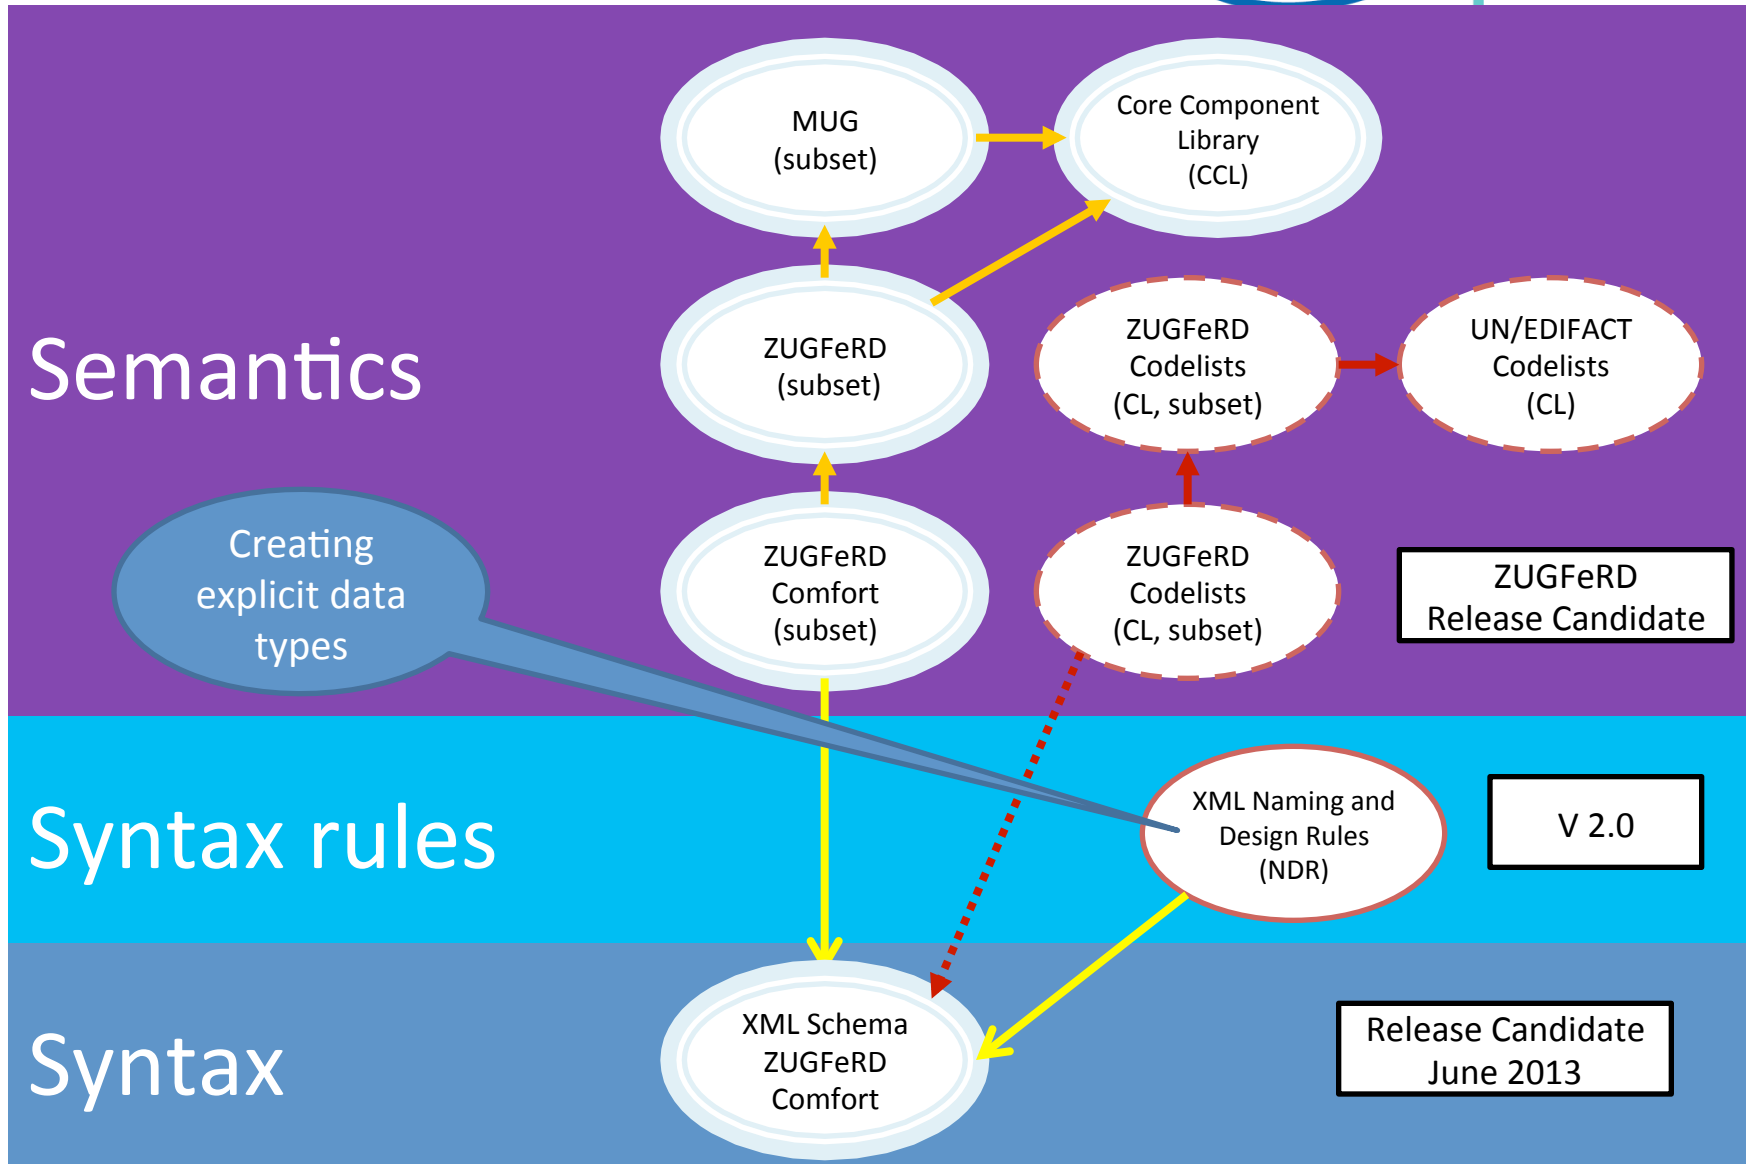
MUG
(subset)

Core Component
Library
(CCL)

Semantics

ZUGFeRD
(subset)

ZUGFeRD
Codelists
(CL, subset)

UN/EDIFACT
Codelists
(CL)

Creating explicit data types

ZUGFeRD
Comfort
(subset)

ZUGFeRD
Codelists
(CL, subset)

ZUGFeRD
Release Candidate

Syntax rules

XML Naming and
Design Rules
(NDR)

V 2.0

Syntax

XML Schema
ZUGFeRD
Comfort

Release Candidate
June 2013